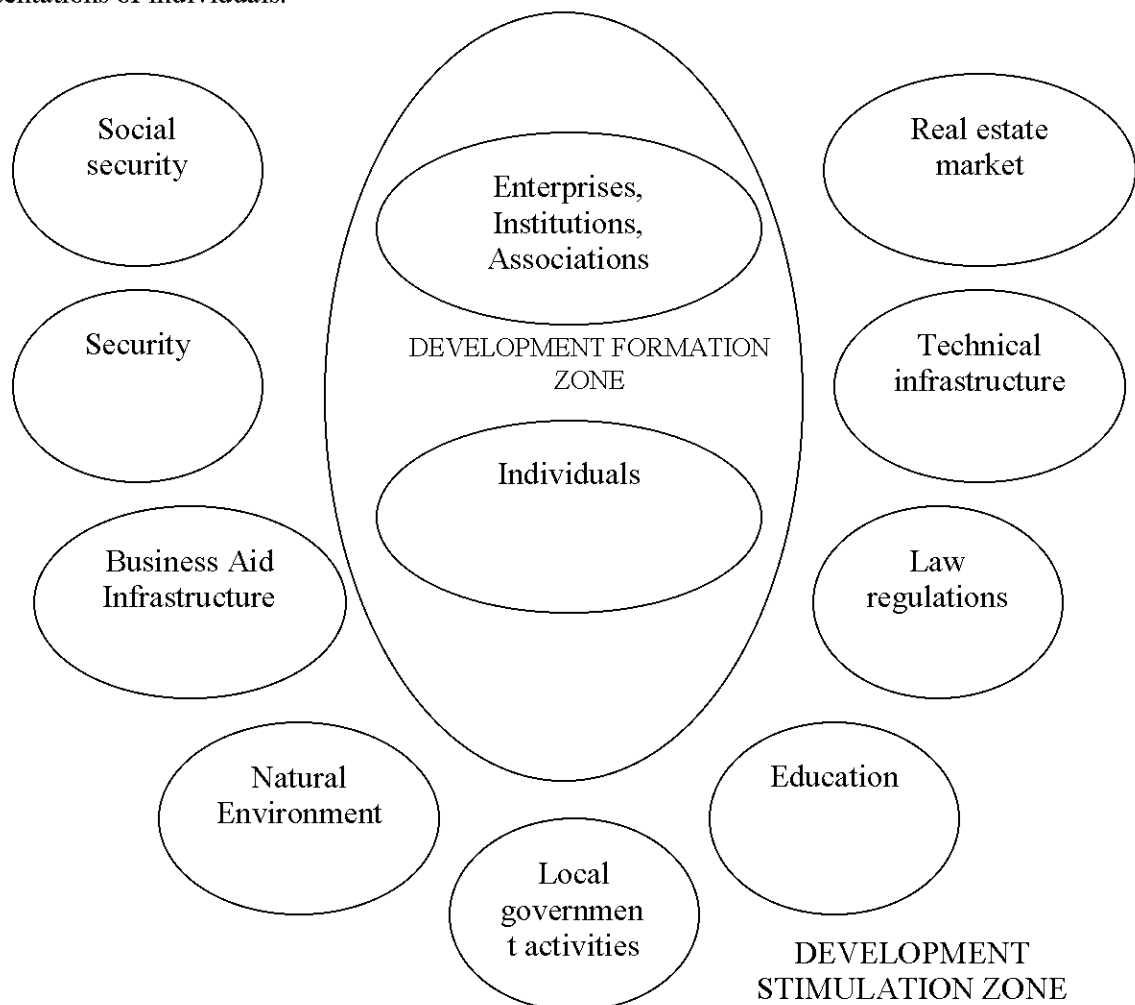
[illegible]

Social security

Enterprises, Institutions, Associations

Real estate market

Security

DEVELOPMENT FORMATION ZONE

Technical infrastructure

Individuals

Business Aid Infrastructure

Law regulations

Natural Environment

Education

Local governmen t activities

DEVELOPMENT STIMULATION ZONE